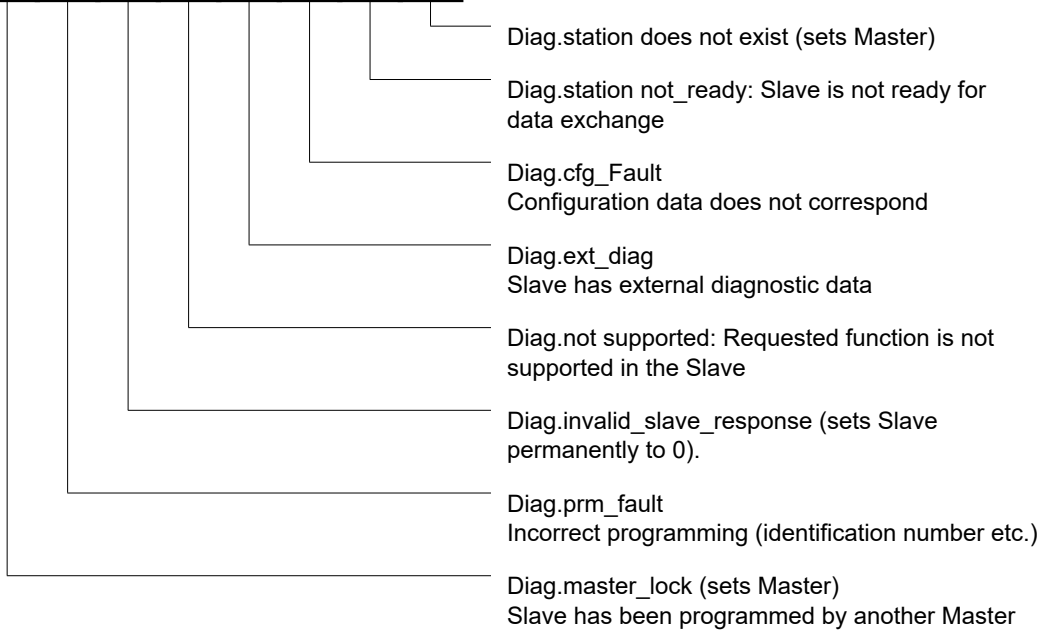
Diag.station does not exist (sets Master)

Diag.station not_ready: Slave is not ready for data exchange

Diag.cfg_Fault
Configuration data does not correspond

Diag.ext_diag
Slave has external diagnostic data

Diag.not supported: Requested function is not supported in the Slave

Diag.invalid_slave_response (sets Slave permanently to 0).

Diag.prm_fault
Incorrect programming (identification number etc.)

Diag.master_lock (sets Master)
Slave has been programmed by another Master